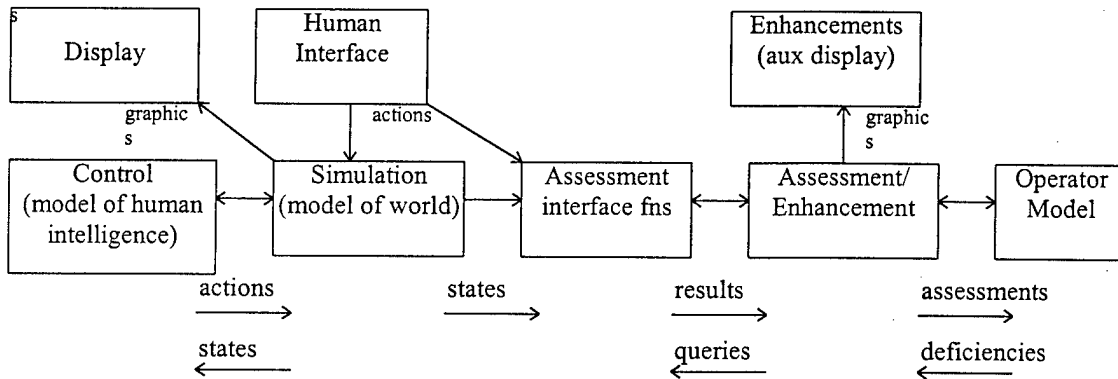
s

Display

Human Interface

Enhancements (aux display)

graphic s

actions

graphic s

Control (model of human intelligence)

Simulation (model of world)

Assessment interface fns

Assessment/ Enhancement

Operator Model

actions

states

results

assessments

states

queries

deficiencies